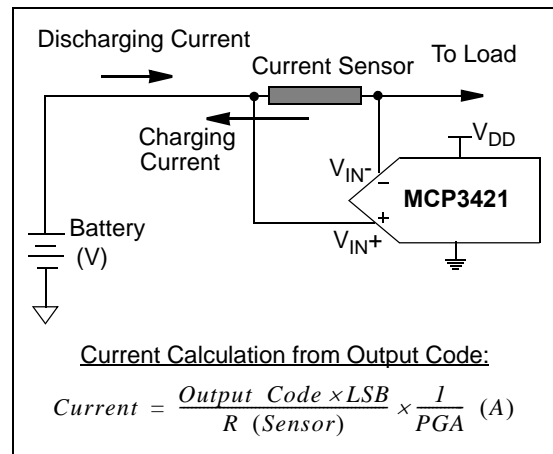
Discharging Current

Current Sensor

To Load

Charging Current

$V_{DD}$

$V_{IN}-$

$-$

MCP3421

$+$

$V_{IN}+$

Battery (V)

Current Calculation from Output Code:

$Current = \frac{Output\ Code \times LSB}{R\ (Sensor)} \times \frac{1}{PGA}\ (A)$